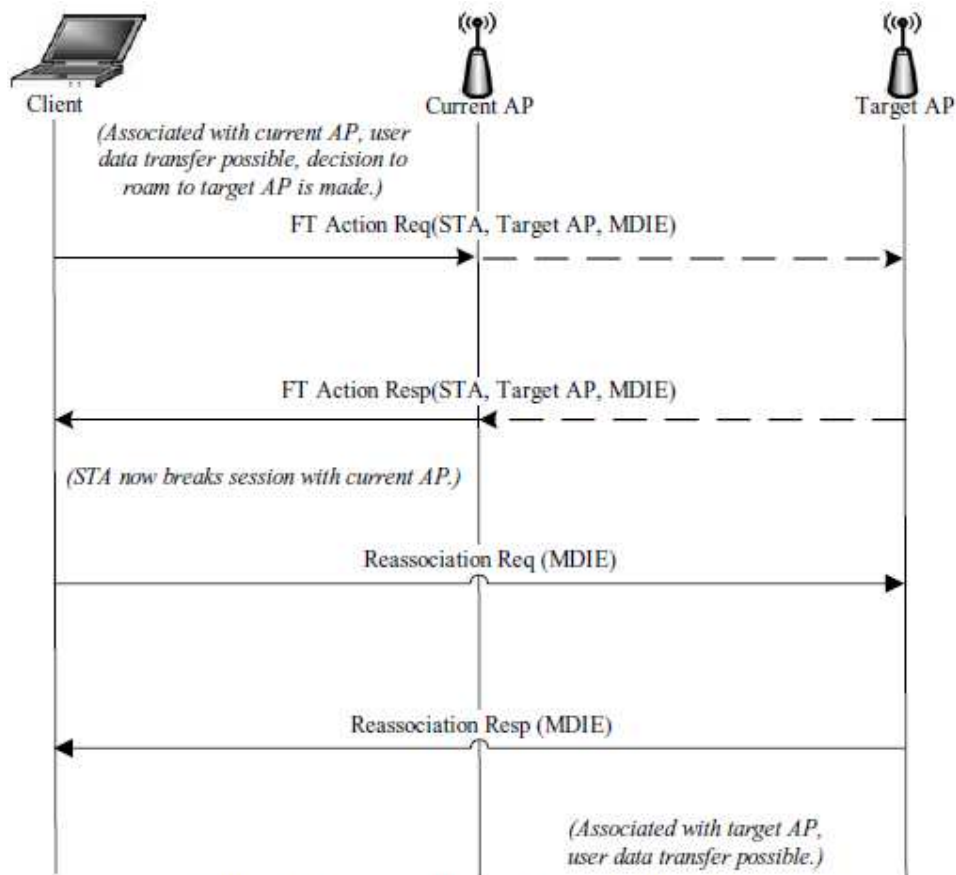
Client

Current AP

Target AP

(Associated with current AP, user data transfer possible, decision to roam to target AP is made.)

FT Action Req(STA, Target AP, MDIE)

FT Action Resp(STA, Target AP, MDIE)

(STA now breaks session with current AP.)

Reassociation Req (MDIE)

Reassociation Resp (MDIE)

(Associated with target AP, user data transfer possible.)